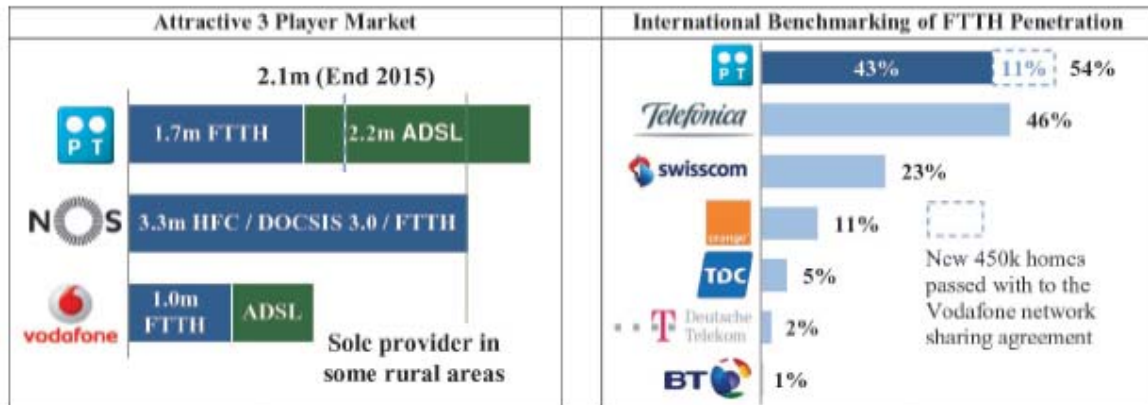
Attractive 3 Player Market

2.1m (End 2015)

P T

1.7m FTTH

2.2m ADSL

NOS

3.3m HFC / DOCSIS 3.0 / FTTH

vodafone

1.0m FTTH

ADSL

Sole provider in some rural areas

International Benchmarking of FTTH Penetration

P T

43%

11%

54%

Telefonica

46%

swisscom

23%

orange

11%

TDC

5%

T Deutsche Telekom

2%

BT

1%

New 450k homes passed with to the Vodafone network sharing agreement